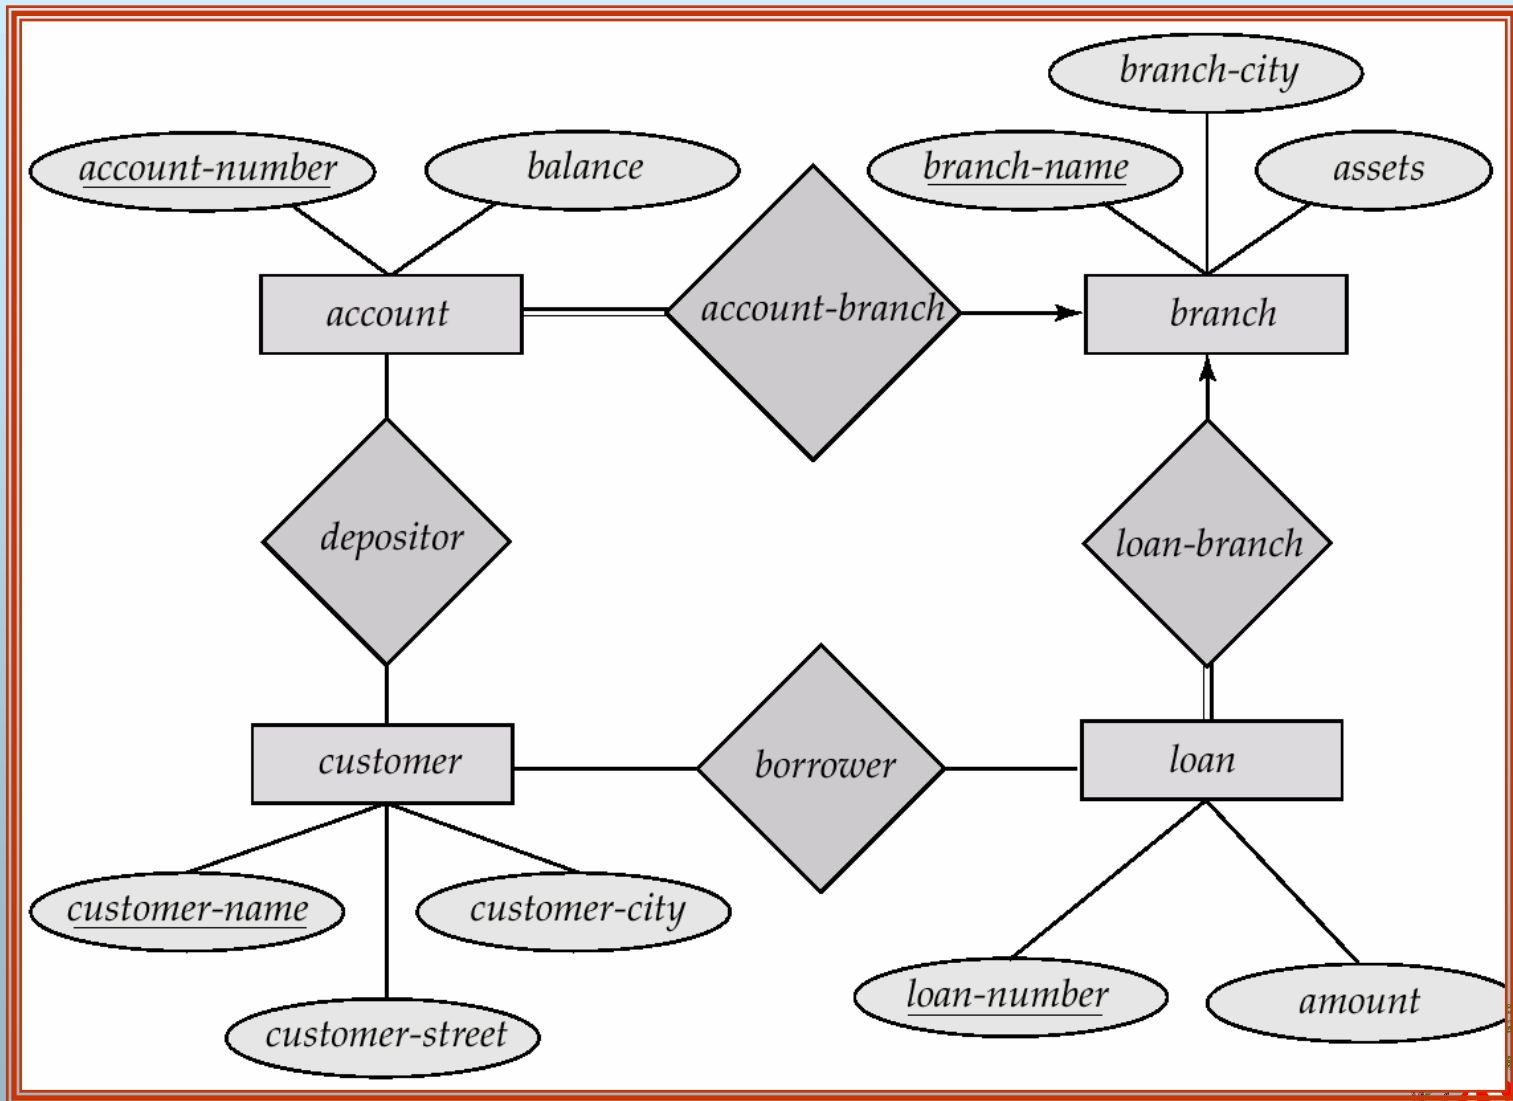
branch-city

account-number

balance

branch-name

assets

account

account-branch

branch

depositor

loan-branch

customer

borrower

loan

customer-name

customer-city

loan-number

amount

customer-street